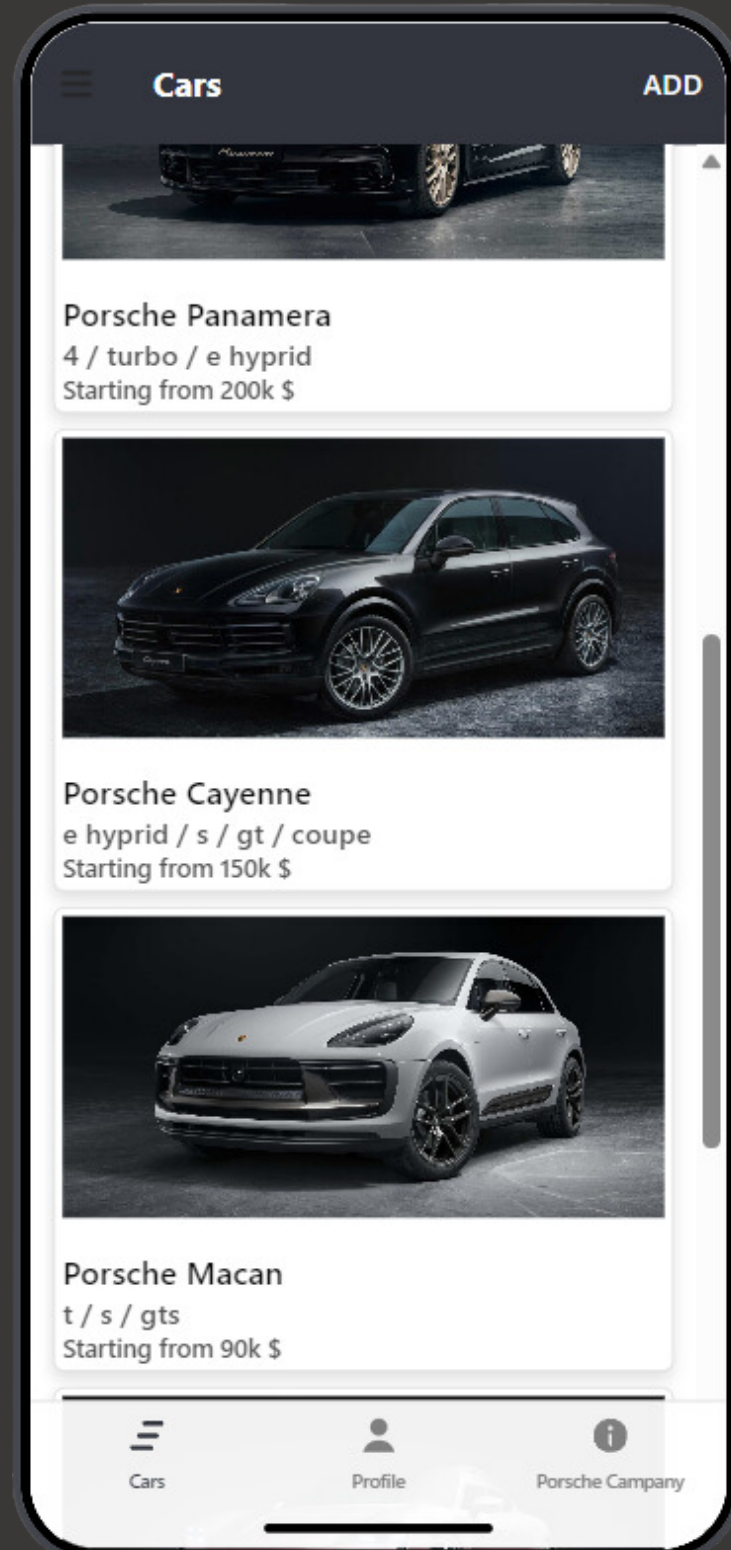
Cars

ADD

Porsche Panamera
4 / turbo / e hyprid
Starting from 200k $

Porsche Cayenne
e hyprid / s / gt / coupe
Starting from 150k $

Porsche Macan
t / s / gts
Starting from 90k $

Cars

Profile

Porsche Campany